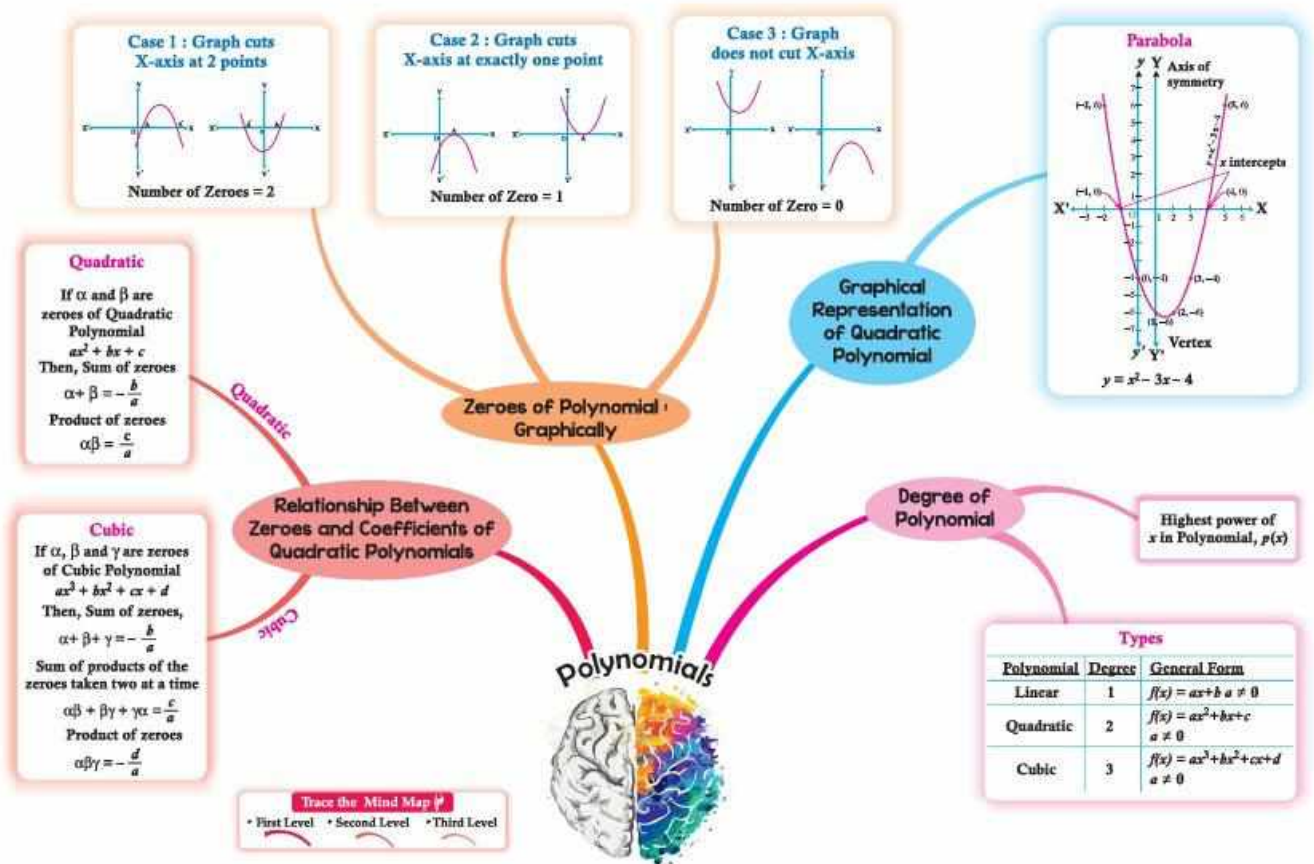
Case 1 : Graph cuts X-axis at 2 points

Number of Zeroes = 2

Case 2 : Graph cuts X-axis at exactly one point

Number of Zero = 1

Case 3 : Graph does not cut X-axis

Number of Zero = 0

Parabola

Axis of symmetry

x intercepts

Vertex

X'

X

Y

Y'

$y = x^2 - 3x - 4$

Graphical Representation of Quadratic Polynomial

Zeroes of Polynomial Graphically

Quadratic

If α and β are zeroes of Quadratic Polynomial $ax^2 + bx + c$ Then, Sum of zeroes

$\alpha + \beta = -\frac{b}{a}$

Product of zeroes

$\alpha\beta = \frac{c}{a}$

Quadratic

Relationship Between Zeroes and Coefficients of Quadratic Polynomials

Cubic

If α, β and γ are zeroes of Cubic Polynomial $ax^3 + bx^2 + cx + d$ Then, Sum of zeroes,

$\alpha + \beta + \gamma = -\frac{b}{a}$

Sum of products of the zeroes taken two at a time

$\alpha\beta + \beta\gamma + \gamma\alpha = \frac{c}{a}$

Product of zeroes

$\alpha\beta\gamma = -\frac{d}{a}$

Cubic

Degree of Polynomial

Highest power of x in Polynomial, $p(x)$

Types

| Polynomial | Degree | General Form |
|---|---|---|
| Linear | 1 | $f(x) = ax+b\ a \neq 0$ |
| Quadratic | 2 | $f(x) = ax^2+bx+c$ $a \neq 0$ |
| Cubic | 3 | $f(x) = ax^3+bx^2+cx+d$ $a \neq 0$ |

Polynomials

Trace the Mind Map

• First Level • Second Level • Third Level